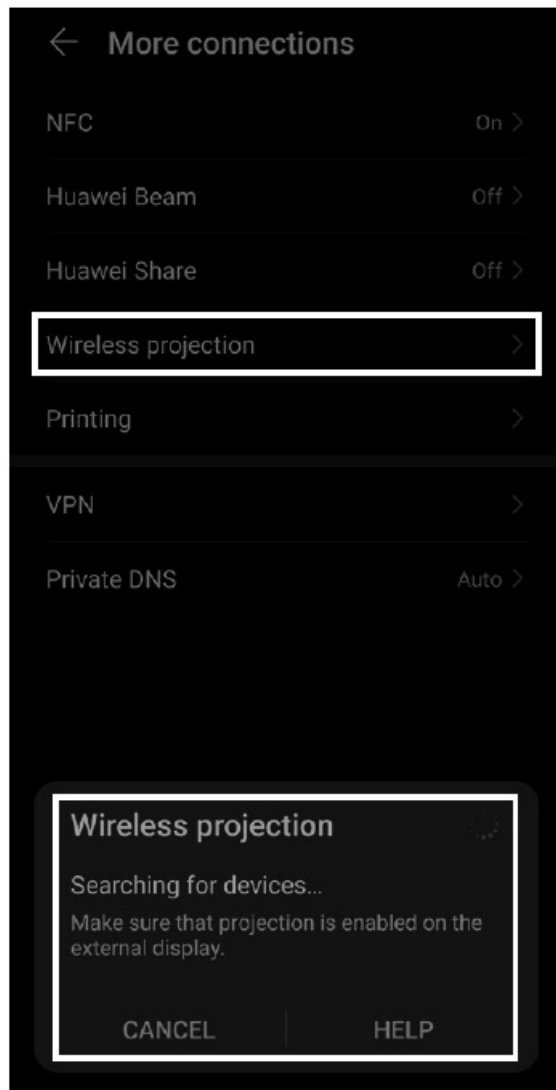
← More connections

NFC On >

Huawei Beam Off >

Huawei Share Off >

Wireless projection >

Printing >

VPN >

Private DNS Auto >

Wireless projection

Searching for devices...

Make sure that projection is enabled on the external display.

CANCEL HELP